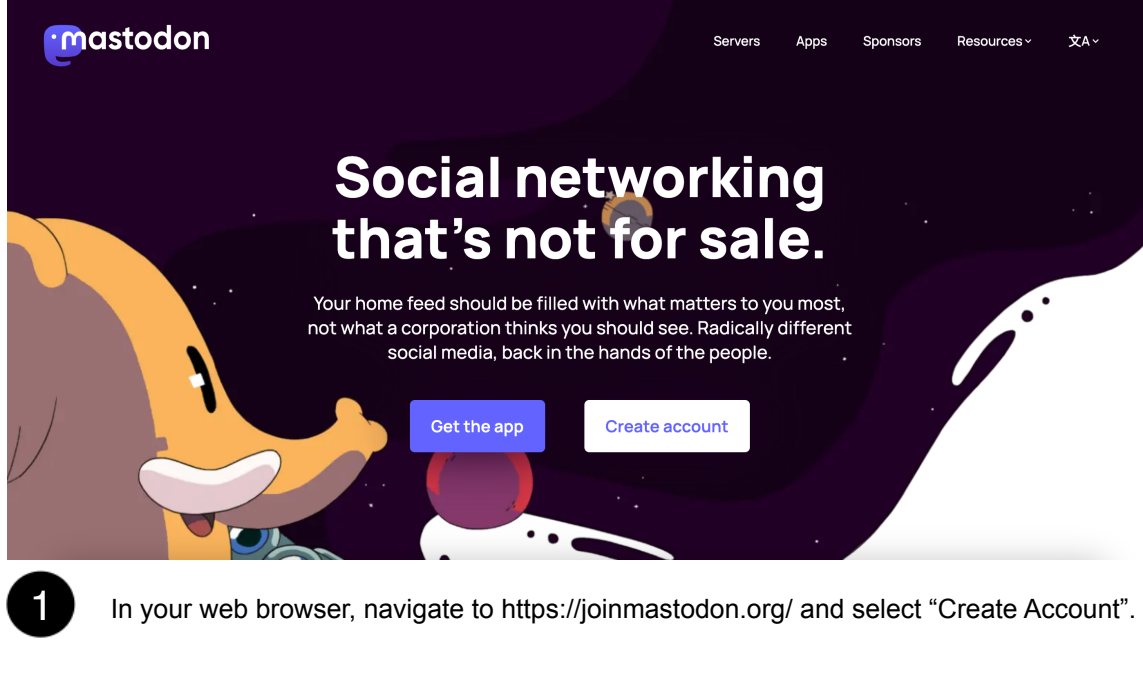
mastodon

Servers Apps Sponsors Resources 文A

Social networking that's not for sale.

Your home feed should be filled with what matters to you most, not what a corporation thinks you should see. Radically different social media, back in the hands of the people.

Get the app

Create account

1

In your web browser, navigate to https://joinmastodon.org/ and select "Create Account".